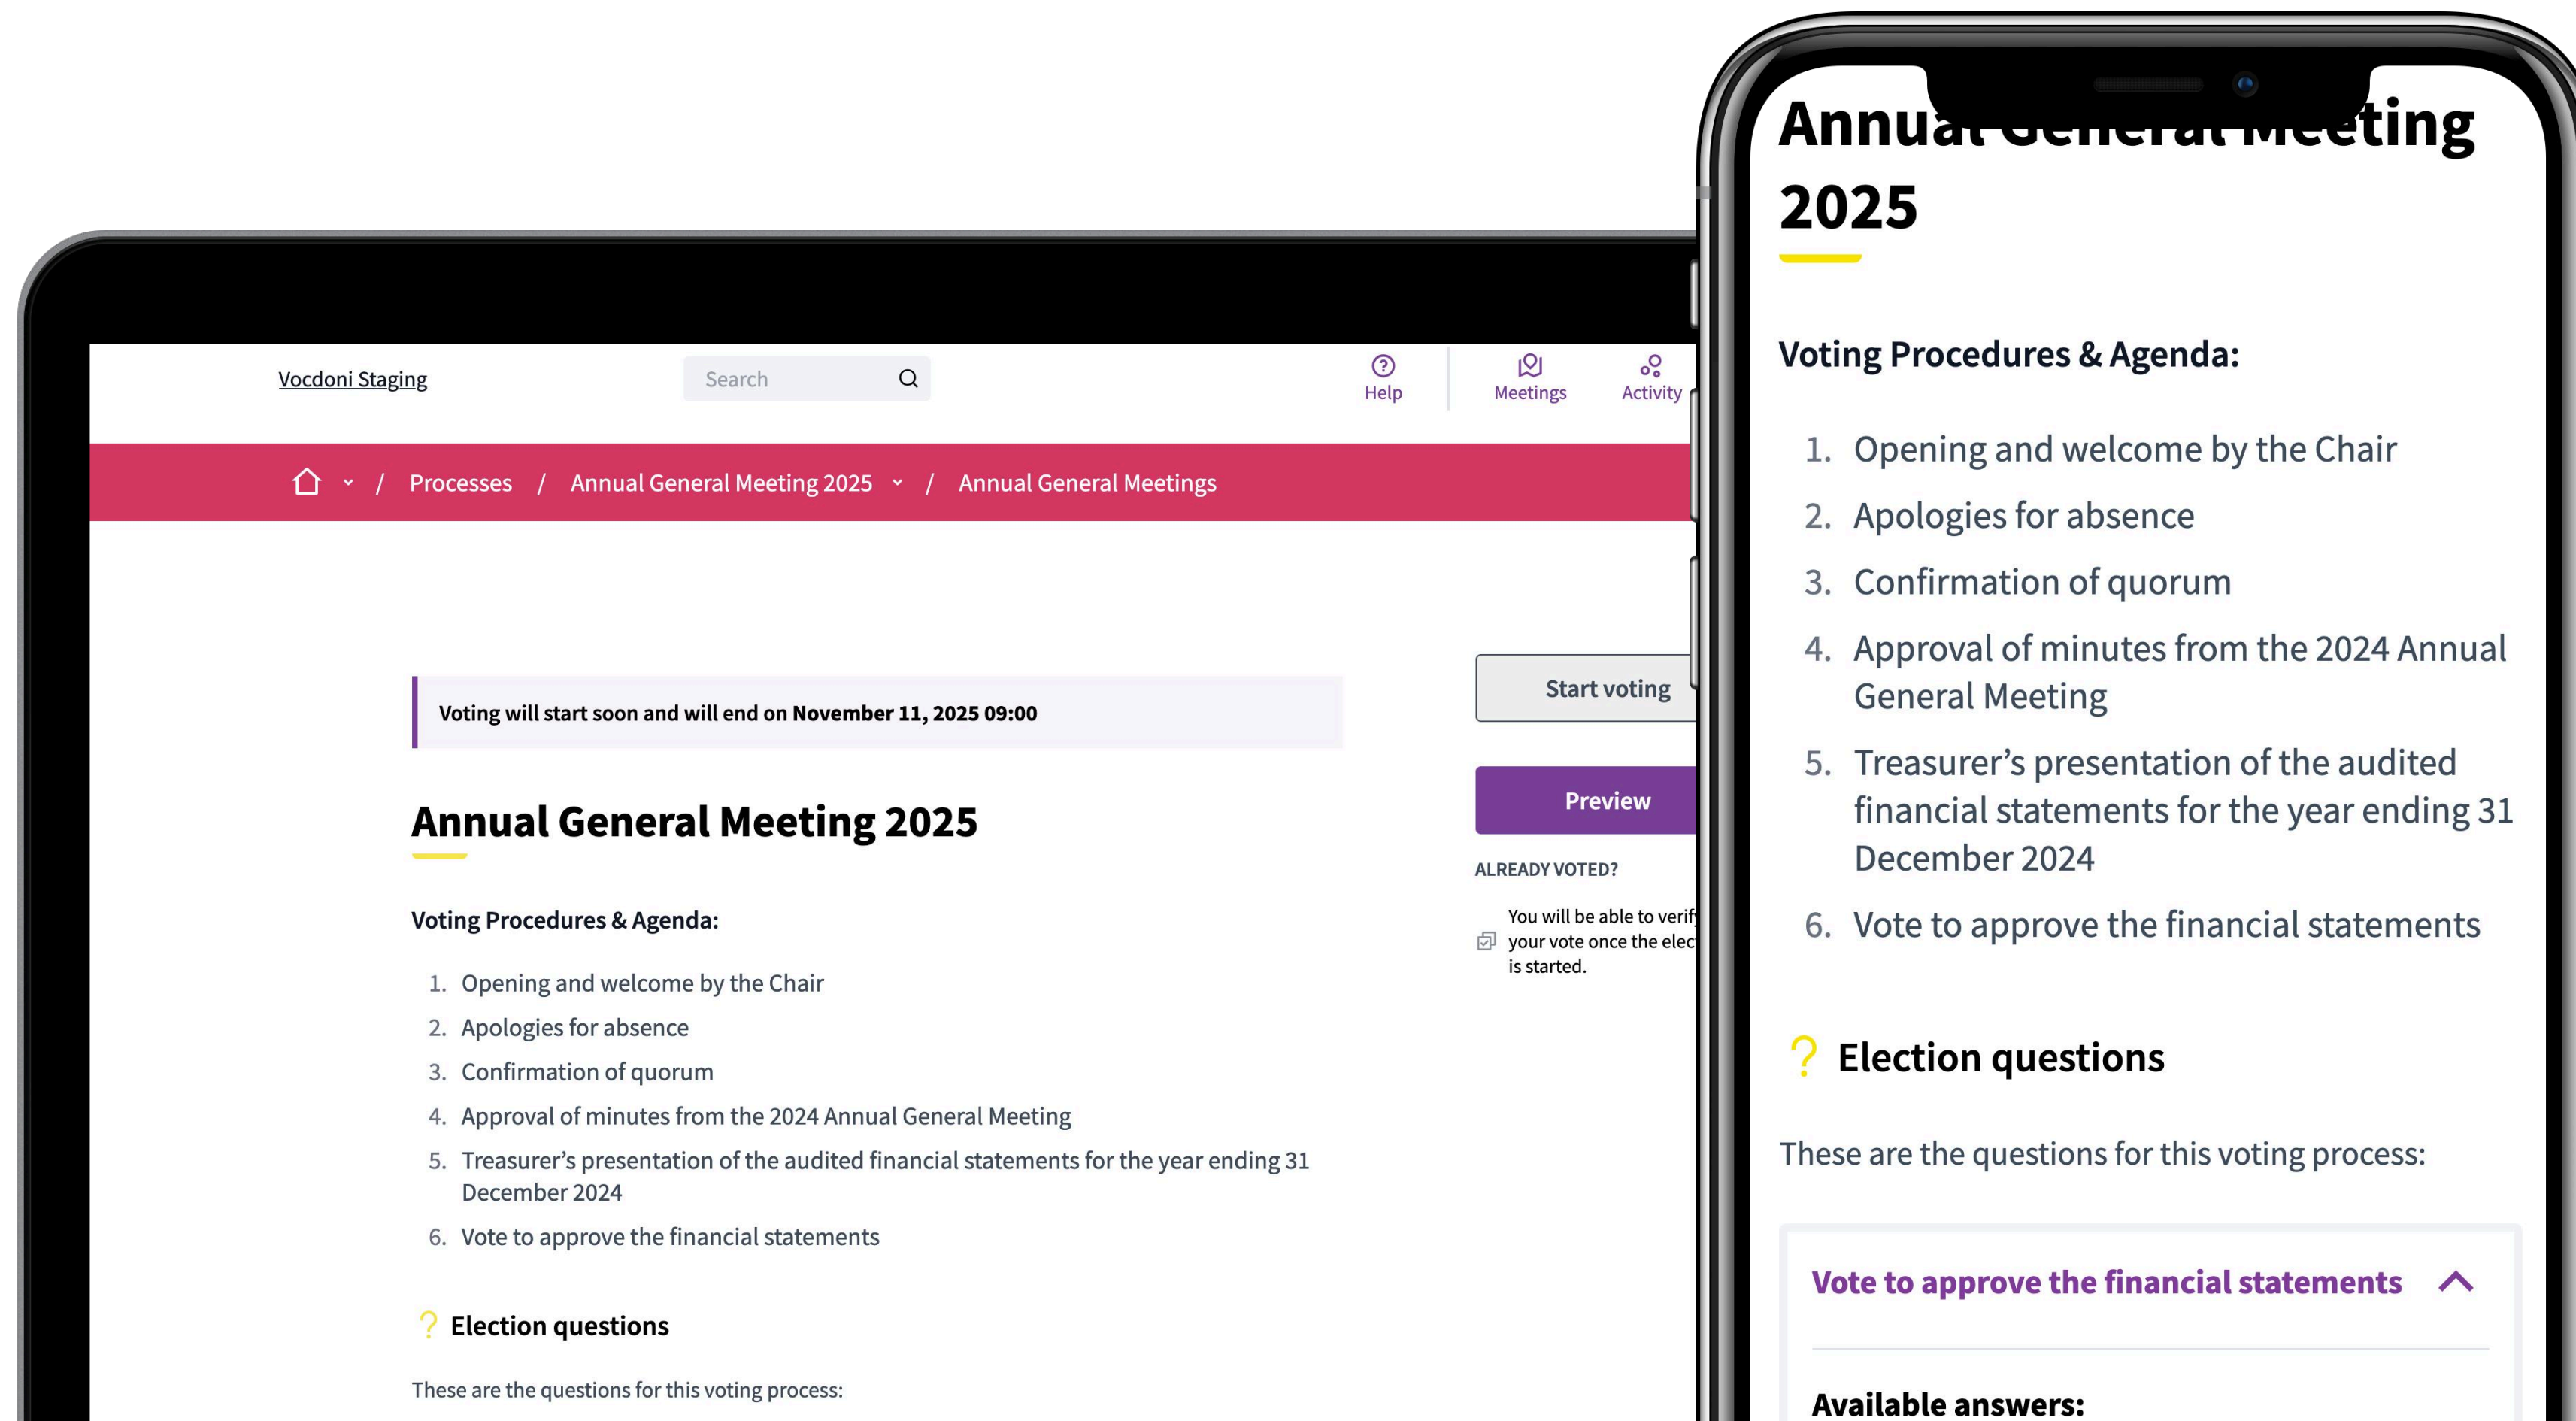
Vocdoni Staging

Search

Help

Meetings

Activity

/ Processes / Annual General Meeting 2025 / Annual General Meetings

Voting will start soon and will end on **November 11, 2025 09:00**

Start voting

Preview

ALREADY VOTED?

You will be able to verif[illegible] your vote once the elec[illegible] is started.

Annual General Meeting 2025

Voting Procedures & Agenda:

1. Opening and welcome by the Chair
2. Apologies for absence
3. Confirmation of quorum
4. Approval of minutes from the 2024 Annual General Meeting
5. Treasurer's presentation of the audited financial statements for the year ending 31 December 2024
6. Vote to approve the financial statements

Election questions

These are the questions for this voting process:

Annu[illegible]ting 2025

Voting Procedures & Agenda:

1. Opening and welcome by the Chair
2. Apologies for absence
3. Confirmation of quorum
4. Approval of minutes from the 2024 Annual General Meeting
5. Treasurer's presentation of the audited financial statements for the year ending 31 December 2024
6. Vote to approve the financial statements

Election questions

These are the questions for this voting process:

Vote to approve the financial statements

Available answers: